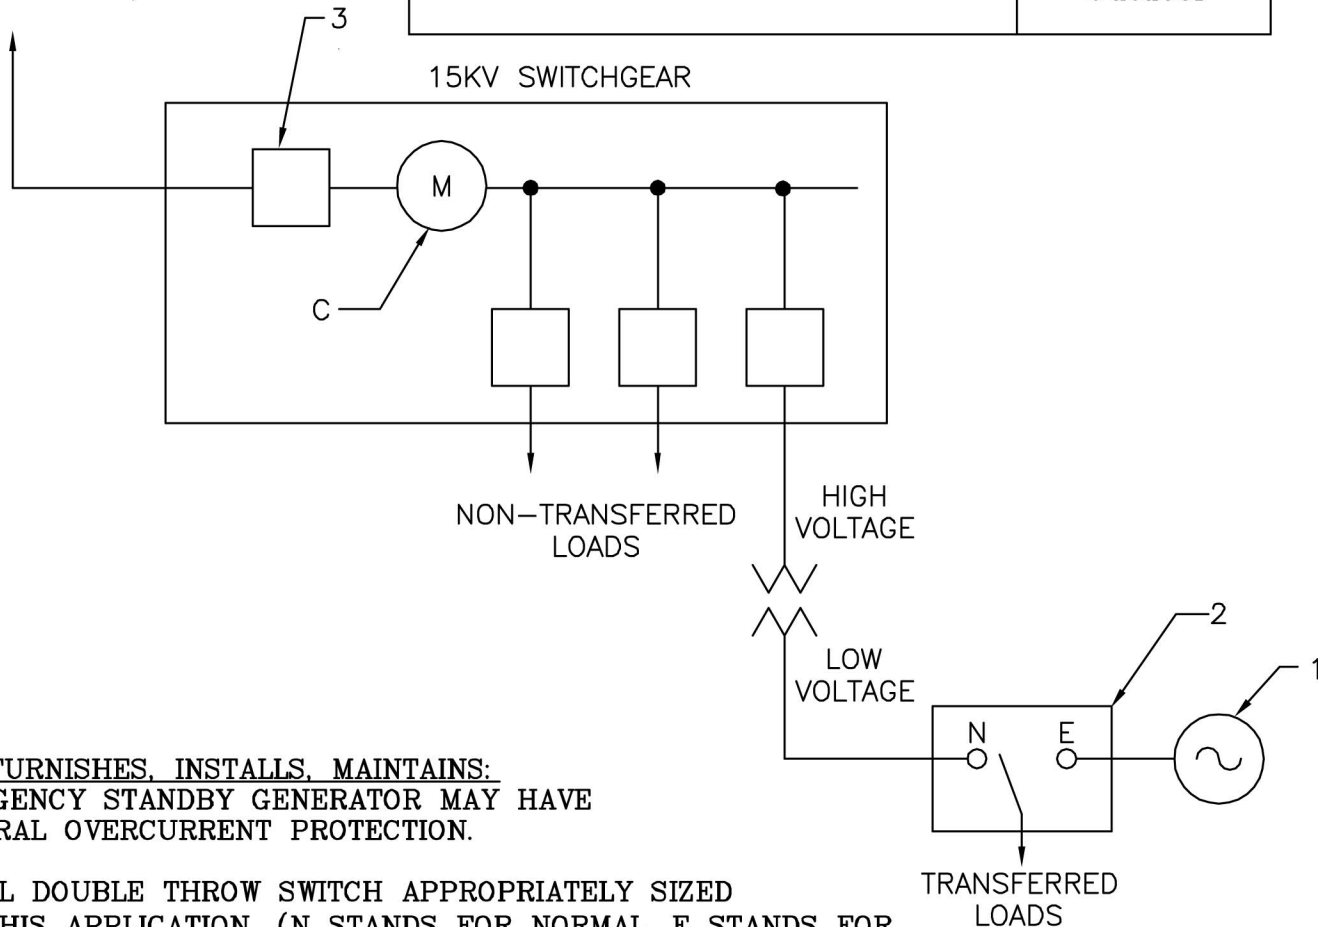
3

15KV SWITCHGEAR

M

C

NON–TRANSFERRED LOADS

HIGH VOLTAGE

LOW VOLTAGE

2

1

N

E

TRANSFERRED LOADS

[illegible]URNISHES, INSTALLS, MAINTAINS:
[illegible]GENCY STANDBY GENERATOR MAY HAVE
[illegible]RAL OVERCURRENT PROTECTION.

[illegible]L DOUBLE THROW SWITCH APPROPRIATELY SIZED
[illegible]HIS APPLICATION. (N STANDS FOR NORMAL, E STANDS FOR